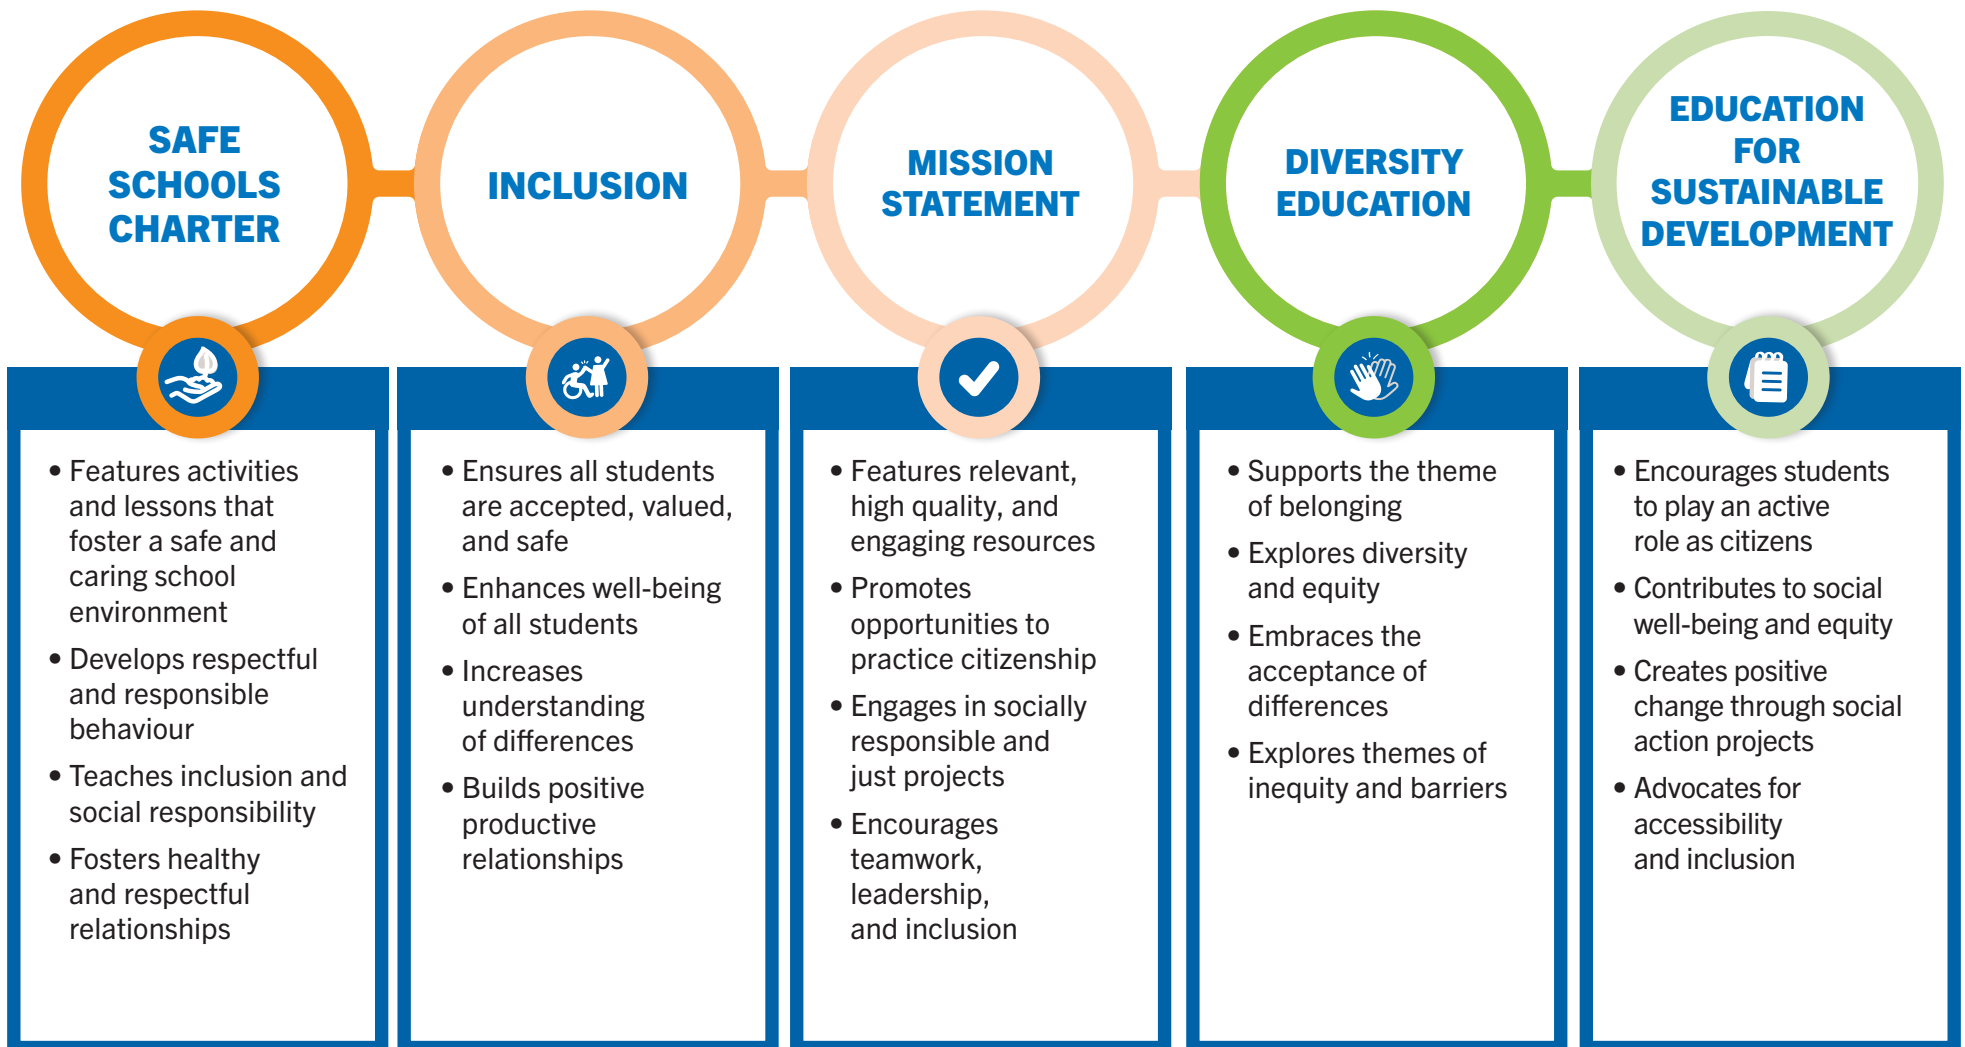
SAFE SCHOOLS CHARTER

• Features activities and lessons that foster a safe and caring school environment
• Develops respectful and responsible behaviour
• Teaches inclusion and social responsibility
• Fosters healthy and respectful relationships

INCLUSION

• Ensures all students are accepted, valued, and safe
• Enhances well-being of all students
• Increases understanding of differences
• Builds positive productive relationships

MISSION STATEMENT

• Features relevant, high quality, and engaging resources
• Promotes opportunities to practice citizenship
• Engages in socially responsible and just projects
• Encourages teamwork, leadership, and inclusion

DIVERSITY EDUCATION

• Supports the theme of belonging
• Explores diversity and equity
• Embraces the acceptance of differences
• Explores themes of inequity and barriers

EDUCATION FOR SUSTAINABLE DEVELOPMENT

• Encourages students to play an active role as citizens
• Contributes to social well-being and equity
• Creates positive change through social action projects
• Advocates for accessibility and inclusion